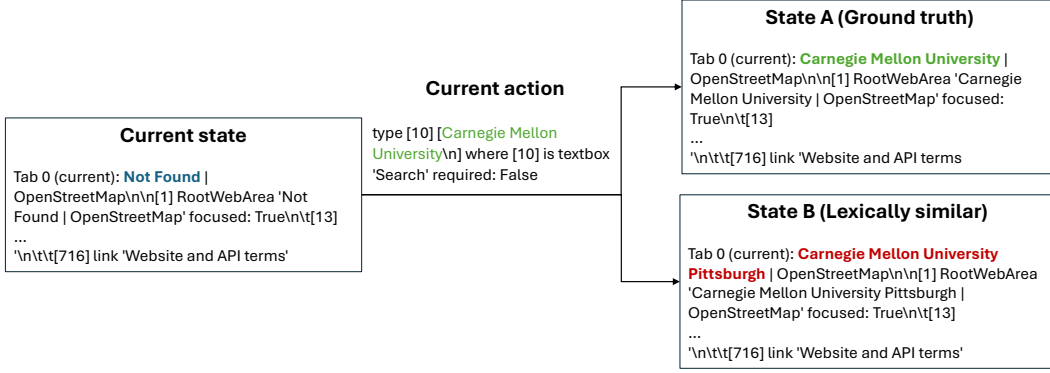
State A (Ground truth)

Tab 0 (current): Carnegie Mellon University | OpenStreetMap\n\n[1] RootWebArea 'Carnegie Mellon University | OpenStreetMap' focused: True\n\t[13]
...
'\n\t\t[716] link 'Website and API terms'

Current action

type [10] [Carnegie Mellon University\n] where [10] is textbox 'Search' required: False

Current state

Tab 0 (current): Not Found | OpenStreetMap\n\n[1] RootWebArea 'Not Found | OpenStreetMap' focused: True\n\t[13]
...
'\n\t\t[716] link 'Website and API terms'

State B (Lexically similar)

Tab 0 (current): Carnegie Mellon University Pittsburgh | OpenStreetMap\n\n[1] RootWebArea 'Carnegie Mellon University Pittsburgh | OpenStreetMap' focused: True\n\t[13]
...
'\n\t\t[716] link 'Website and API terms'